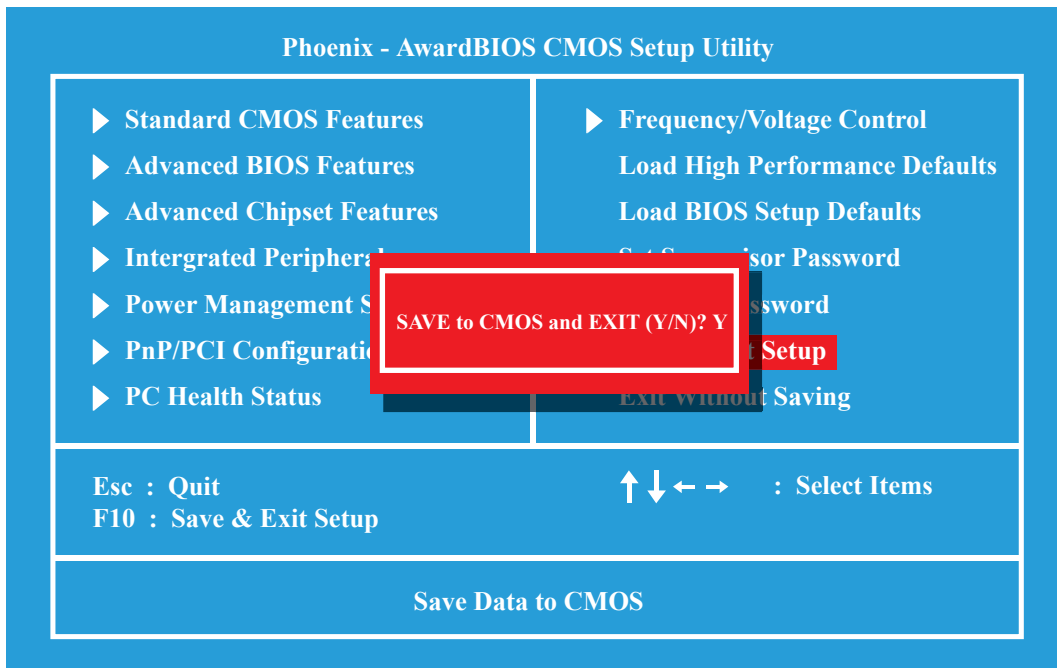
Phoenix - AwardBIOS CMOS Setup Utility

Standard CMOS Features
Advanced BIOS Features
Advanced Chipset Features
Intergrated Peripheral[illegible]
Power Management S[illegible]
PnP/PCI Configurati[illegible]
PC Health Status

Frequency/Voltage Control
Load High Performance Defaults
Load BIOS Setup Defaults
S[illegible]visor Password
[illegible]ssword
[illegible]t Setup
Exit Without Saving

SAVE to CMOS and EXIT (Y/N)? Y

Esc : Quit
F10 : Save & Exit Setup

↑↓← → : Select Items

Save Data to CMOS